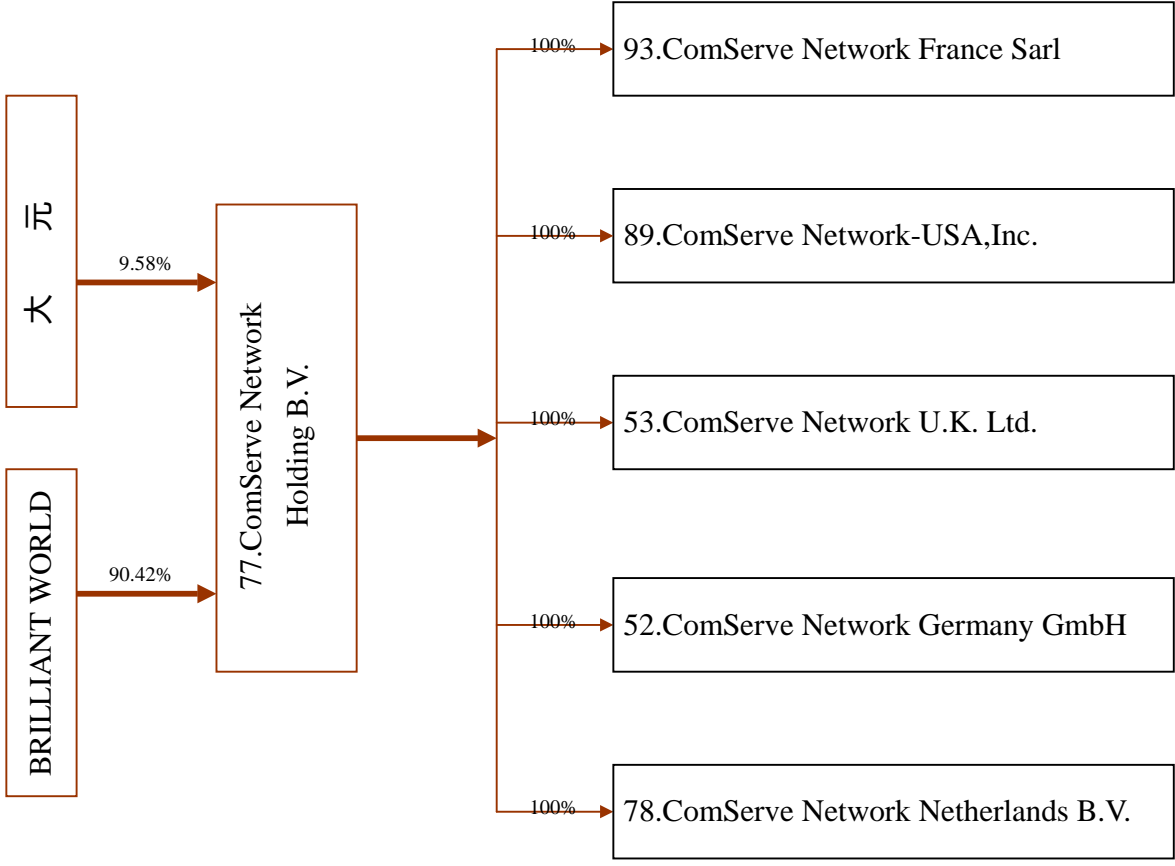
大元

9.58%

BRILLIANT WORLD

90.42%

77.ComServe Network Holding B. V.

100%

93.ComServe Network France Sarl

100%

89.ComServe Network-USA,Inc.

100%

53.ComServe Network U.K. Ltd.

100%

52.ComServe Network Germany GmbH

100%

78.ComServe Network Netherlands B.V.